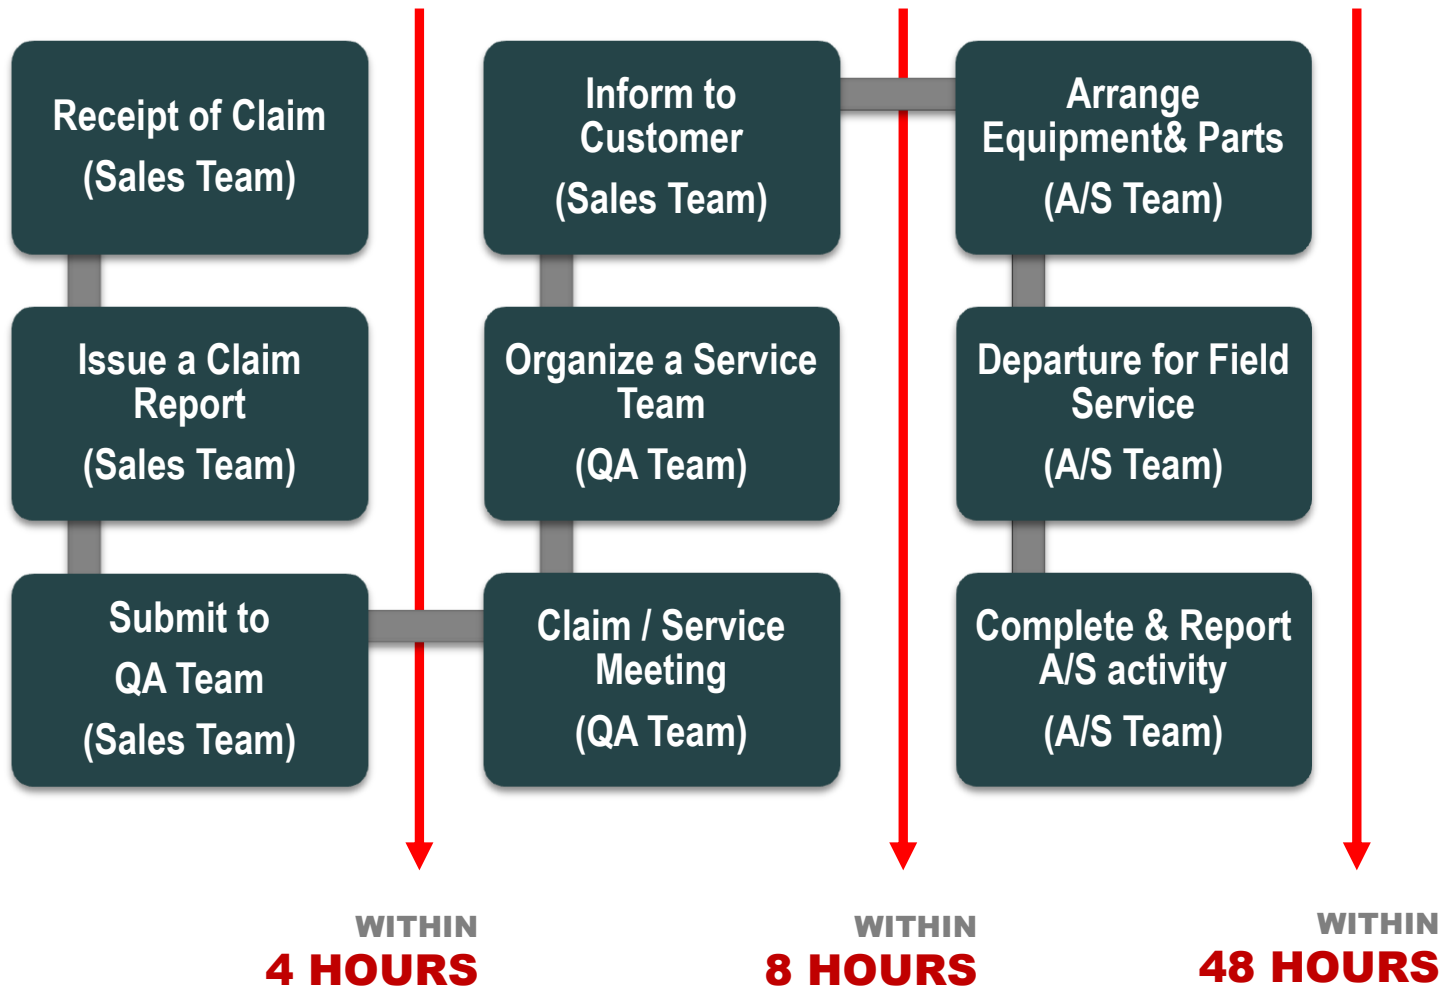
Receipt of Claim
(Sales Team)

Issue a Claim Report
(Sales Team)

Submit to QA Team
(Sales Team)

Inform to Customer
(Sales Team)

Organize a Service Team
(QA Team)

Claim / Service Meeting
(QA Team)

Arrange Equipment& Parts
(A/S Team)

Departure for Field Service
(A/S Team)

Complete & Report A/S activity
(A/S Team)

WITHIN
4 HOURS

WITHIN
8 HOURS

WITHIN
48 HOURS